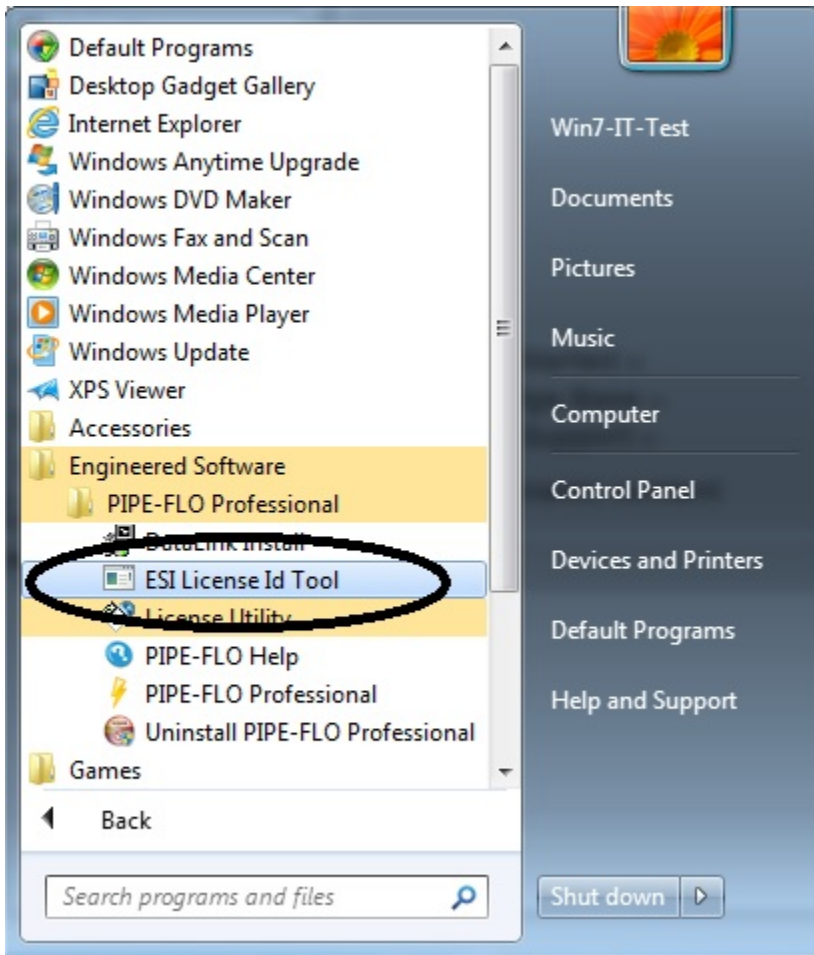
Default Programs
Desktop Gadget Gallery
Internet Explorer
Windows Anytime Upgrade
Windows DVD Maker
Windows Fax and Scan
Windows Media Center
Windows Media Player
Windows Update
XPS Viewer
Accessories
Engineered Software
PIPE-FLO Professional
DataLink Install
ESI License Id Tool
License Utility
PIPE-FLO Help
PIPE-FLO Professional
Uninstall PIPE-FLO Professional
Games
Back
Search programs and files

Win7-IT-Test
Documents
Pictures
Music
Computer
Control Panel
Devices and Printers
Default Programs
Help and Support
Shut down